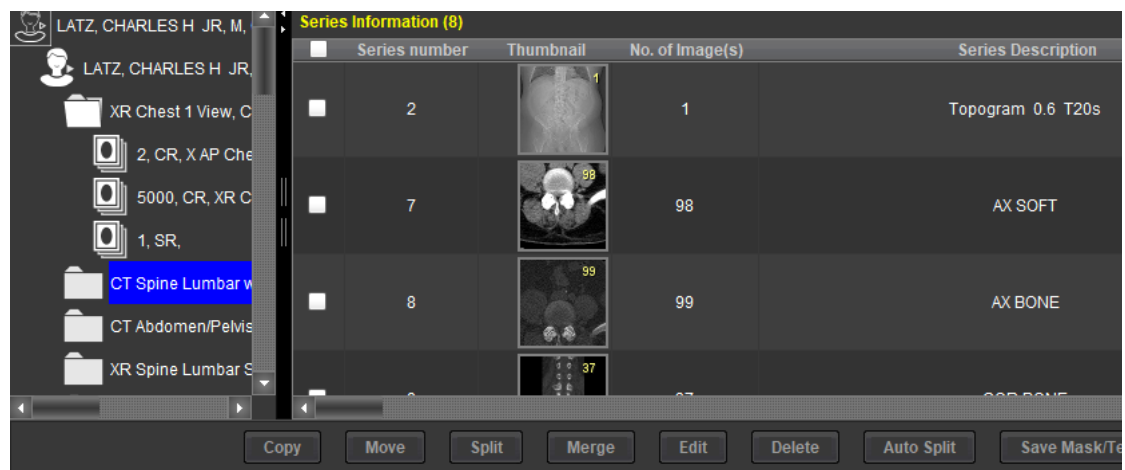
LATZ, CHARLES H JR, M,
LATZ, CHARLES H JR,
XR Chest 1 View, C
2, CR, X AP Che
5000, CR, XR C
1, SR,
CT Spine Lumbar w
CT Abdomen/Pelvis
XR Spine Lumbar S

Series Information (8)

| | Series number | Thumbnail | No. of Image(s) | Series Description |
|---|---|---|---|---|
| | 2 | 1 | 1 | Topogram 0.6 T20s |
| | 7 | 98 | 98 | AX SOFT |
| | 8 | 99 | 99 | AX BONE |
| | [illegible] | 37 | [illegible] | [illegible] |

Copy Move Split Merge Edit Delete Auto Split Save Mask/Te